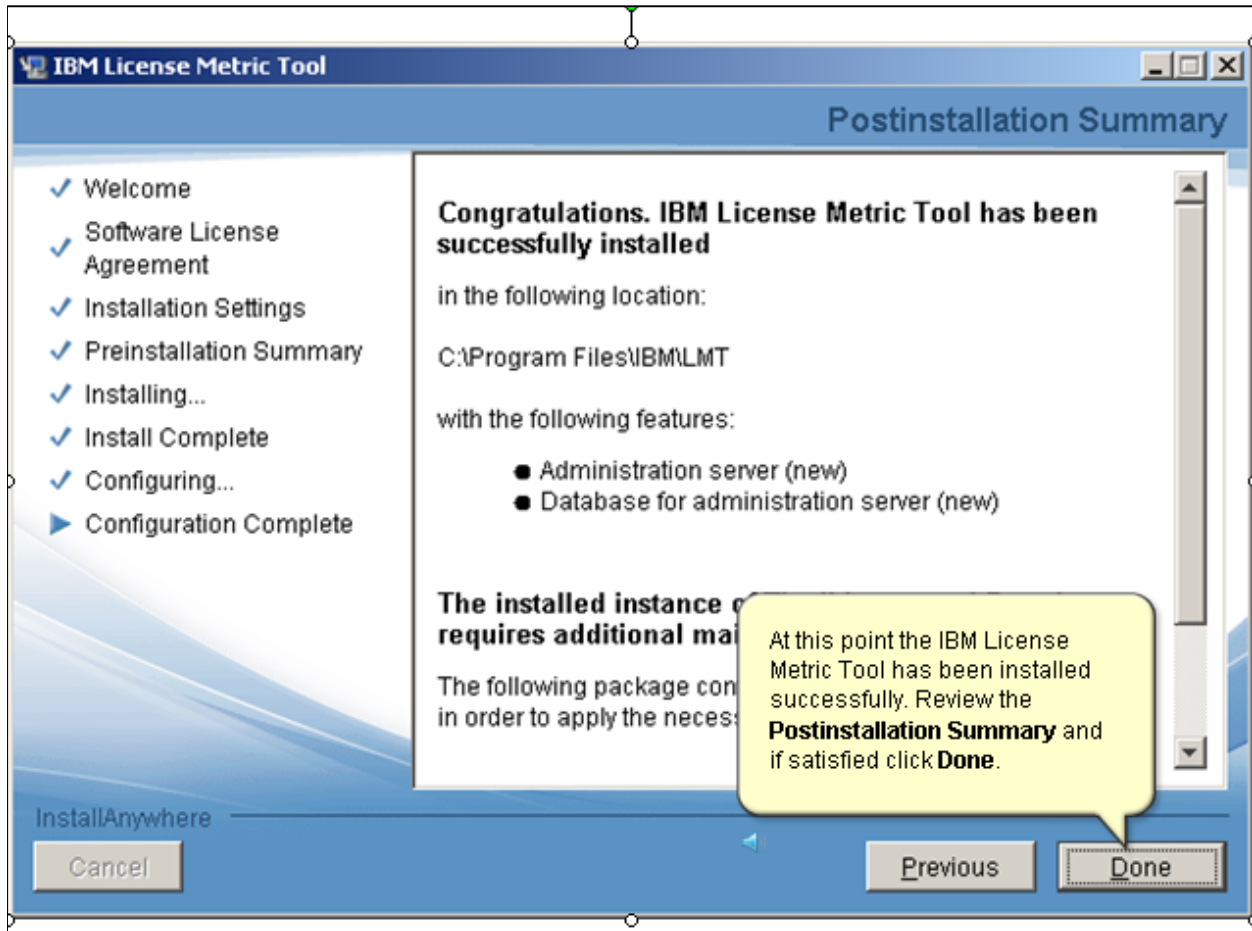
IBM License Metric Tool

Postinstallation Summary

✓ Welcome
✓ Software License Agreement
✓ Installation Settings
✓ Preinstallation Summary
✓ Installing...
✓ Install Complete
✓ Configuring...
▶ Configuration Complete

**Congratulations. IBM License Metric Tool has been successfully installed**

in the following location:

C:\Program Files\IBM\LMT

with the following features:

- Administration server (new)
- Database for administration server (new)

**The installed instance o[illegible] requires additional mai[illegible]**

The following package con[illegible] in order to apply the neces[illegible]

At this point the IBM License Metric Tool has been installed successfully. Review the **Postinstallation Summary** and if satisfied click **Done**.

InstallAnywhere

Cancel

Previous

Done